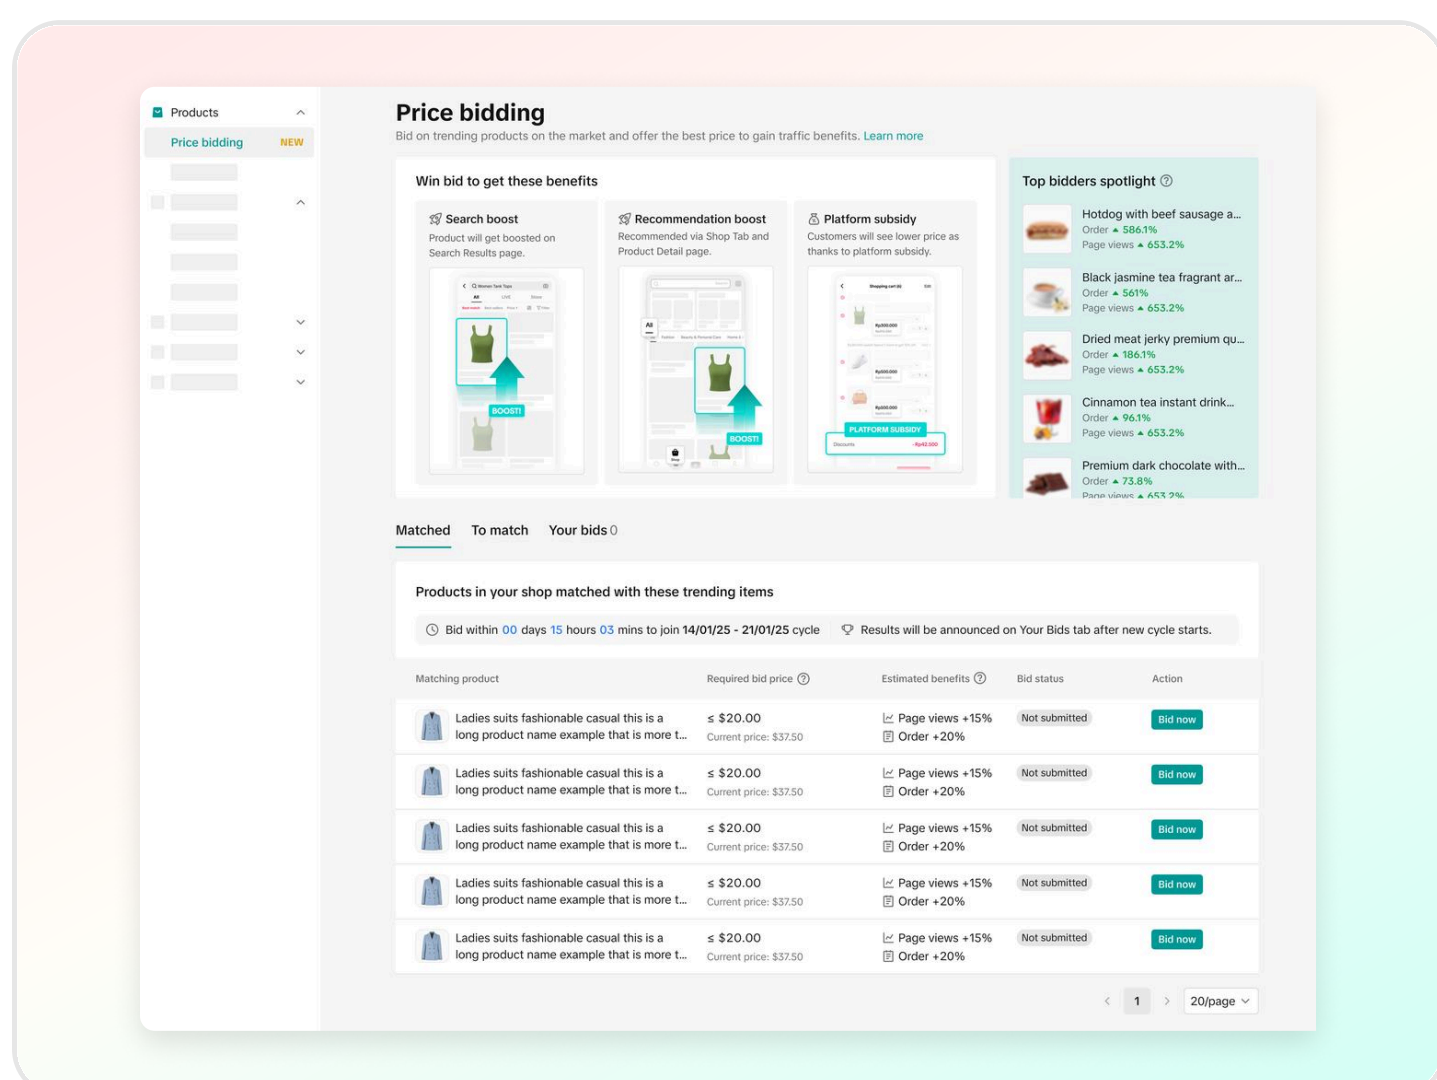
Products

Price bidding NEW

Price bidding

Bid on trending products on the market and offer the best price to gain traffic benefits. Learn more

Win bid to get these benefits

Search boost
Product will get boosted on Search Results page.

BOOST!

Recommendation boost
Recommended via Shop Tab and Product Detail page.

All

BOOST!

Platform subsidy
Customers will see lower price as thanks to platform subsidy.

PLATFORM SUBSIDY

Top bidders spotlight

Hotdog with beef sausage a...
Order ▲ 586.1%
Page views ▲ 653.2%

Black jasmine tea fragrant ar...
Order ▲ 561%
Page views ▲ 653.2%

Dried meat jerky premium qu...
Order ▲ 186.1%
Page views ▲ 653.2%

Cinnamon tea instant drink...
Order ▲ 96.1%
Page views ▲ 653.2%

Premium dark chocolate with...
Order ▲ 73.8%
Page views ▲ 653.2%

Matched   To match   Your bids 0

Products in your shop matched with these trending items

Bid within 00 days 15 hours 03 mins to join 14/01/25 - 21/01/25 cycle   Results will be announced on Your Bids tab after new cycle starts.

| Matching product | Required bid price | Estimated benefits | Bid status | Action |
|---|---|---|---|---|
| Ladies suits fashionable casual this is a long product name example that is more t... | ≤ $20.00 Current price: $37.50 | Page views +15% Order +20% | Not submitted | Bid now |
| Ladies suits fashionable casual this is a long product name example that is more t... | ≤ $20.00 Current price: $37.50 | Page views +15% Order +20% | Not submitted | Bid now |
| Ladies suits fashionable casual this is a long product name example that is more t... | ≤ $20.00 Current price: $37.50 | Page views +15% Order +20% | Not submitted | Bid now |
| Ladies suits fashionable casual this is a long product name example that is more t... | ≤ $20.00 Current price: $37.50 | Page views +15% Order +20% | Not submitted | Bid now |
| Ladies suits fashionable casual this is a long product name example that is more t... | ≤ $20.00 Current price: $37.50 | Page views +15% Order +20% | Not submitted | Bid now |

1   20/page